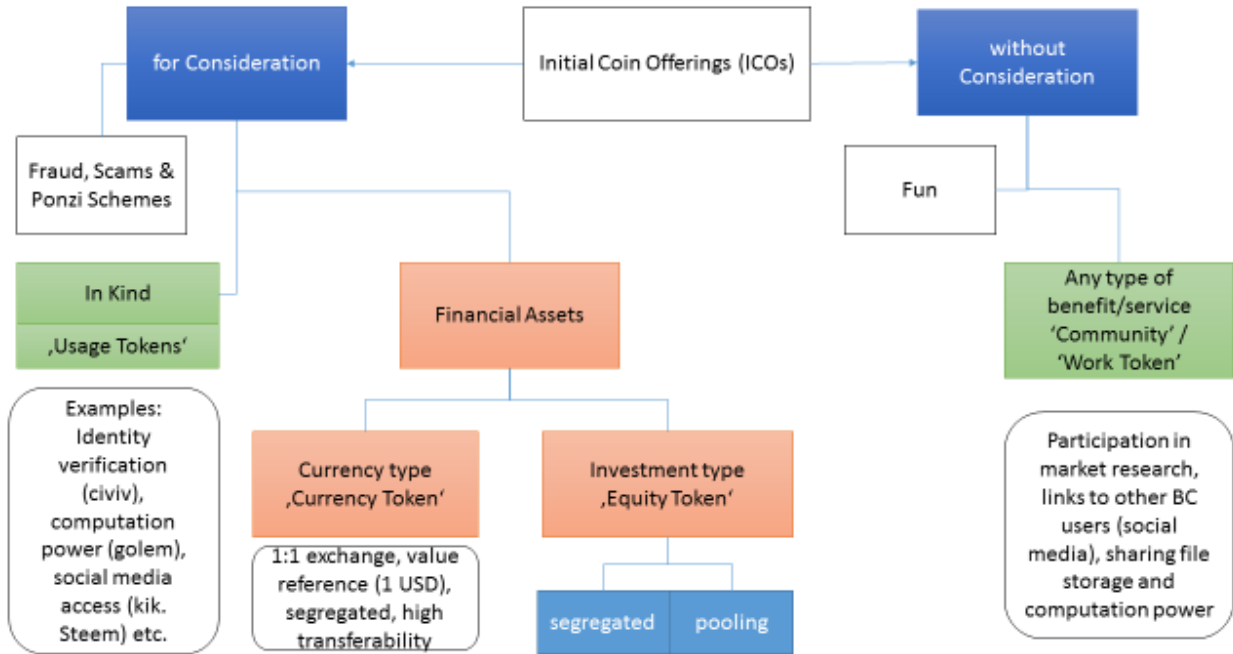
for Consideration

Initial Coin Offerings (ICOs)

without Consideration

Fraud, Scams & Ponzi Schemes

Fun

In Kind

‚Usage Tokens'

Financial Assets

Any type of benefit/service 'Community' / 'Work Token'

Examples: Identity verification (civiv), computation power (golem), social media access (kik. Steem) etc.

Currency type ‚Currency Token'

Investment type ‚Equity Token'

Participation in market research, links to other BC users (social media), sharing file storage and computation power

1:1 exchange, value reference (1 USD), segregated, high transferability

segregated

pooling